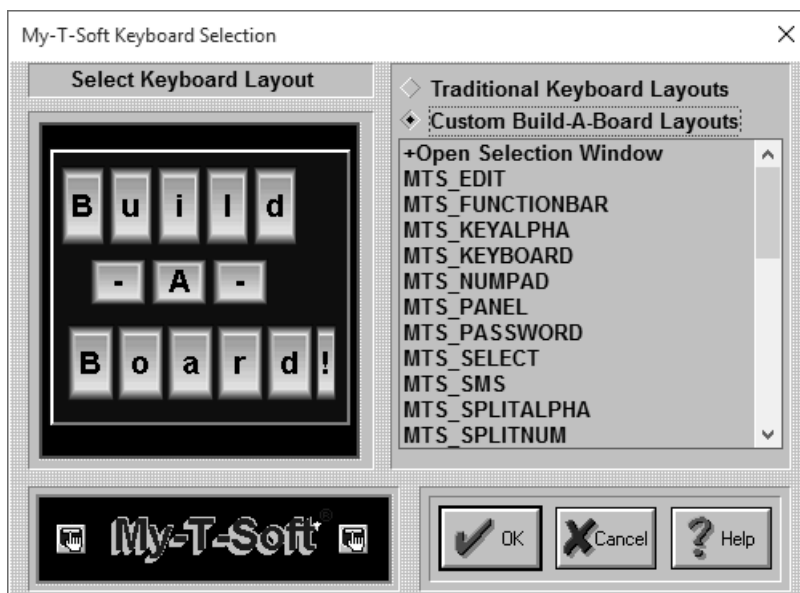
My-T-Soft Keyboard Selection

×

Select Keyboard Layout

B u i l d
- A -
B o a r d !

Traditional Keyboard Layouts
Custom Build-A-Board Layouts

+Open Selection Window
MTS_EDIT
MTS_FUNCTIONBAR
MTS_KEYALPHA
MTS_KEYBOARD
MTS_NUMPAD
MTS_PANEL
MTS_PASSWORD
MTS_SELECT
MTS_SMS
MTS_SPLITALPHA
MTS_SPLITNUM

My-T-Soft®

OK
Cancel
Help